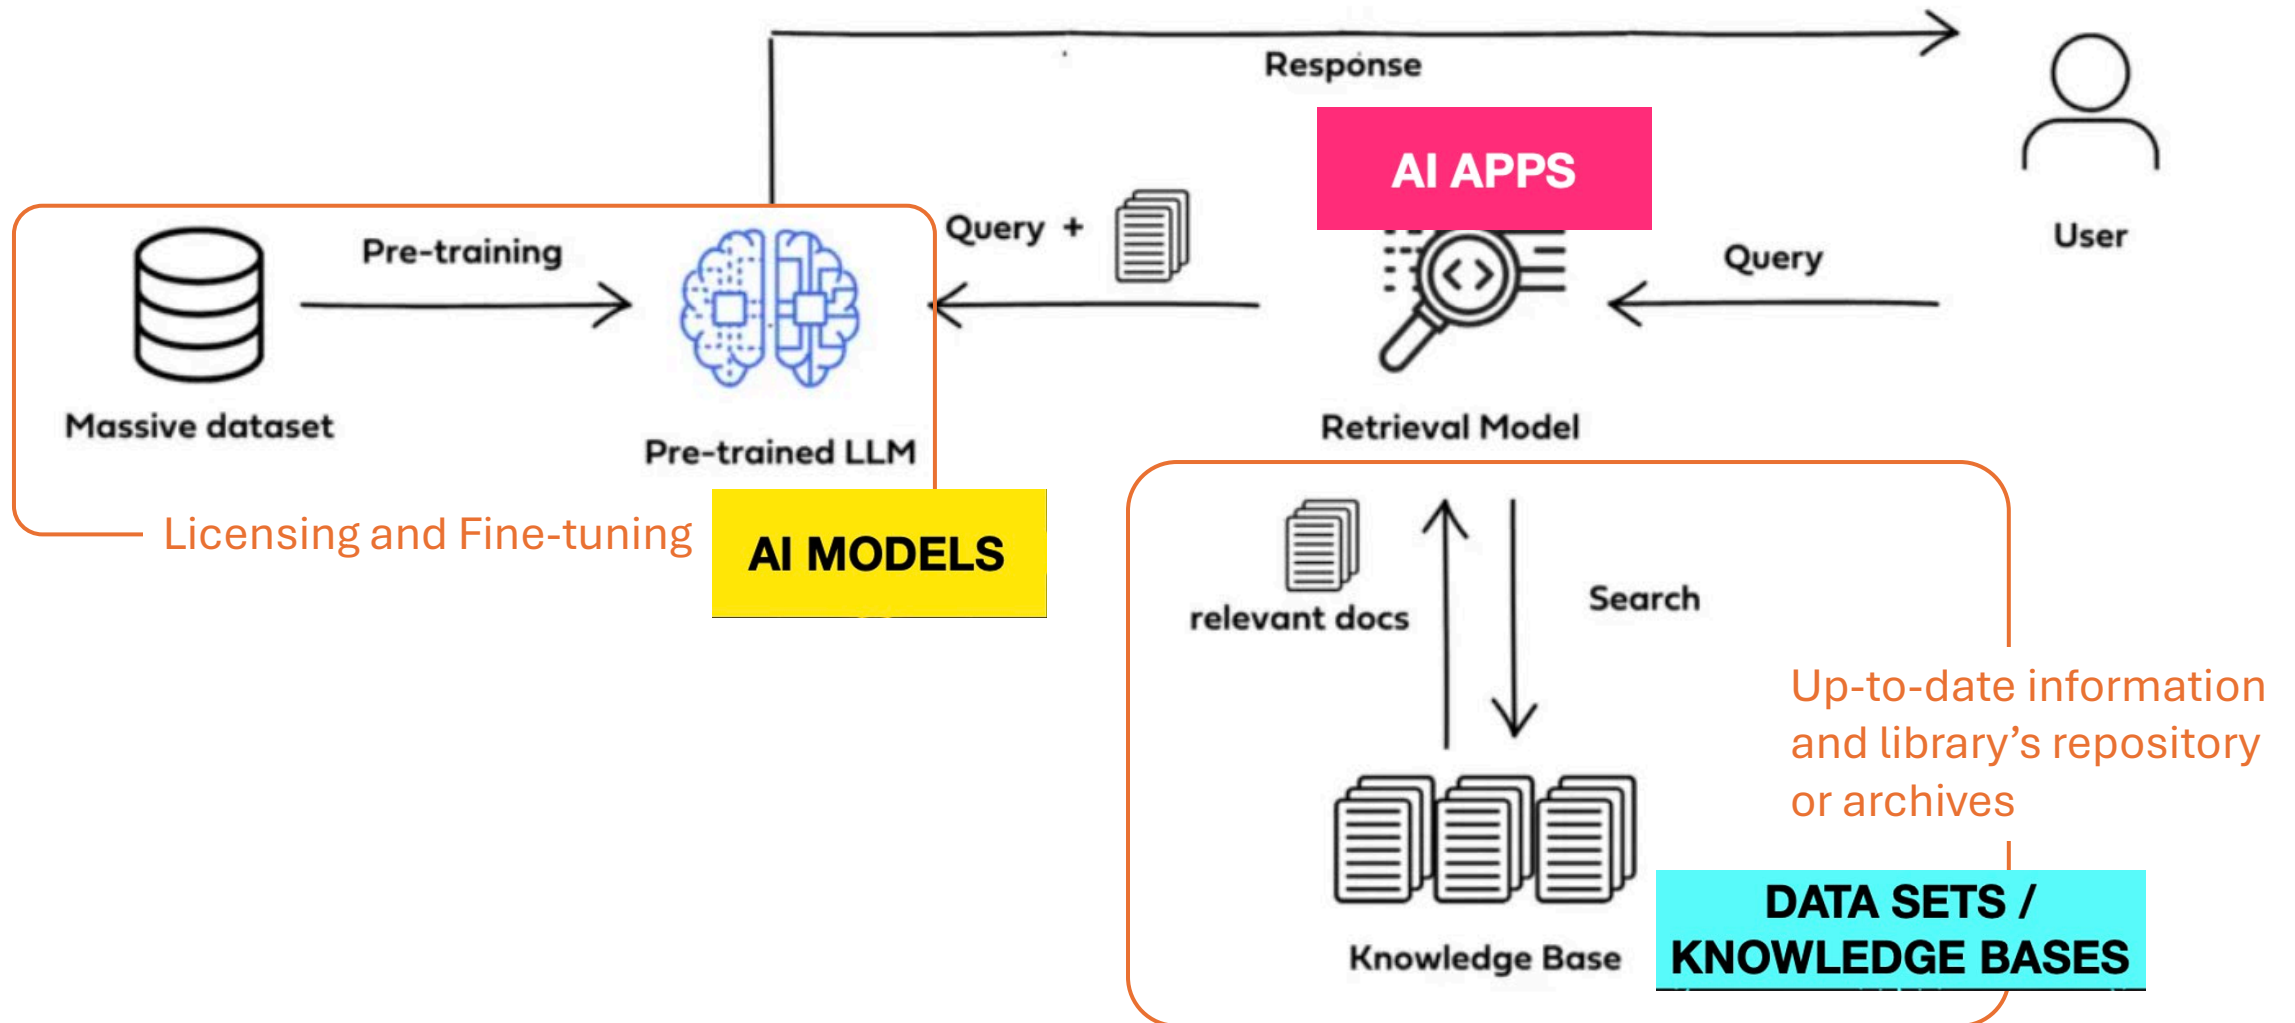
Response

AI APPS

User

Pre-training

Query +

Query

Massive dataset

Pre-trained LLM

Retrieval Model

Licensing and Fine-tuning

AI MODELS

relevant docs

Search

Up-to-date information and library's repository or archives

Knowledge Base

DATA SETS / KNOWLEDGE BASES